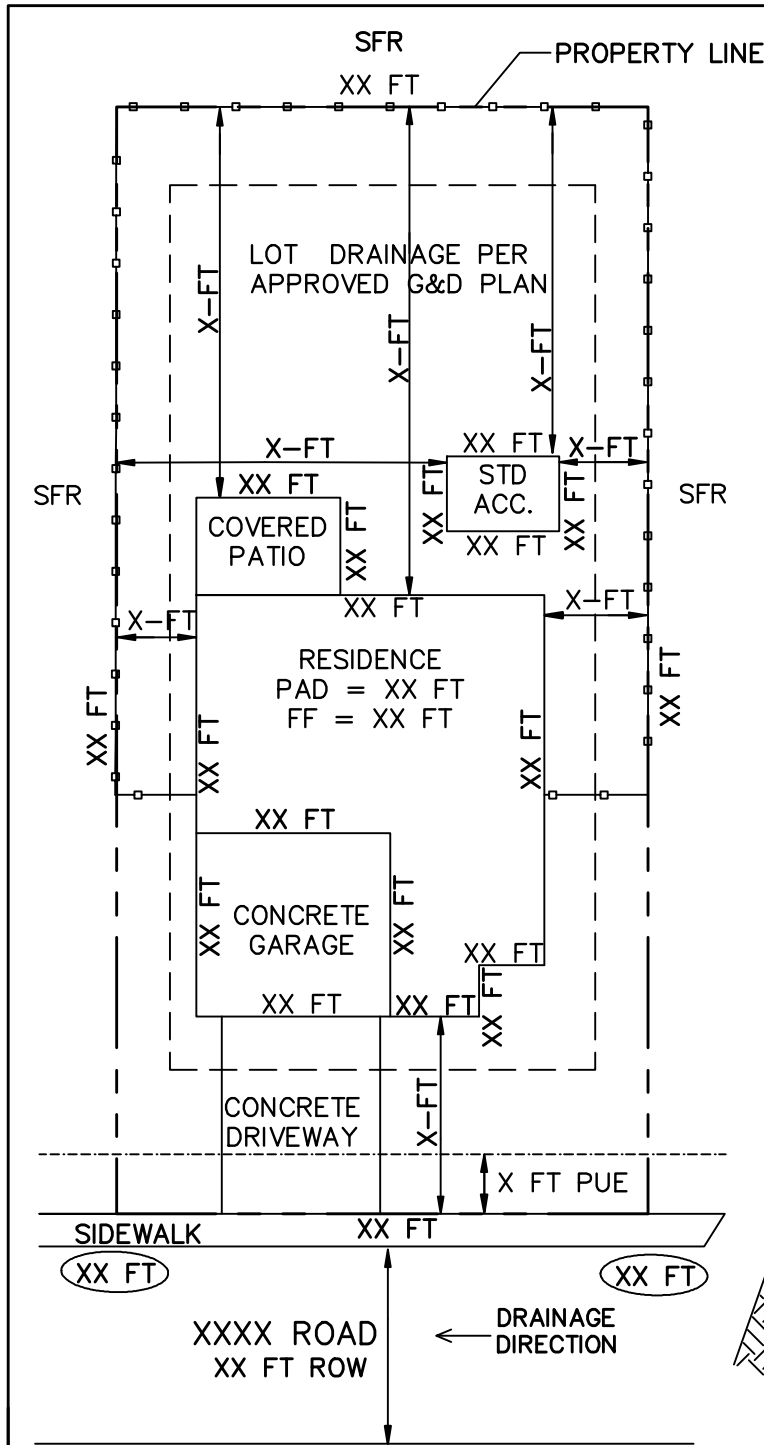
SFR

PROPERTY LINE

XX FT

LOT DRAINAGE PER APPROVED G&D PLAN

X-FT

X-FT

X-FT

X-FT

XX FT

X-FT

SFR

XX FT

STD ACC.

XX FT

XX FT

XX FT

SFR

COVERED PATIO

XX FT

XX FT

XX FT

X-FT

X-FT

RESIDENCE
PAD = XX FT
FF = XX FT

XX FT

XX FT

XX FT

XX FT

XX FT

CONCRETE GARAGE

XX FT

XX FT

XX FT

XX FT

XX FT

XX FT

XX FT

CONCRETE DRIVEWAY

X-FT

X FT PUE

SIDEWALK

XX FT

XX FT

XX FT

XXXX ROAD
XX FT ROW

DRAINAGE DIRECTION